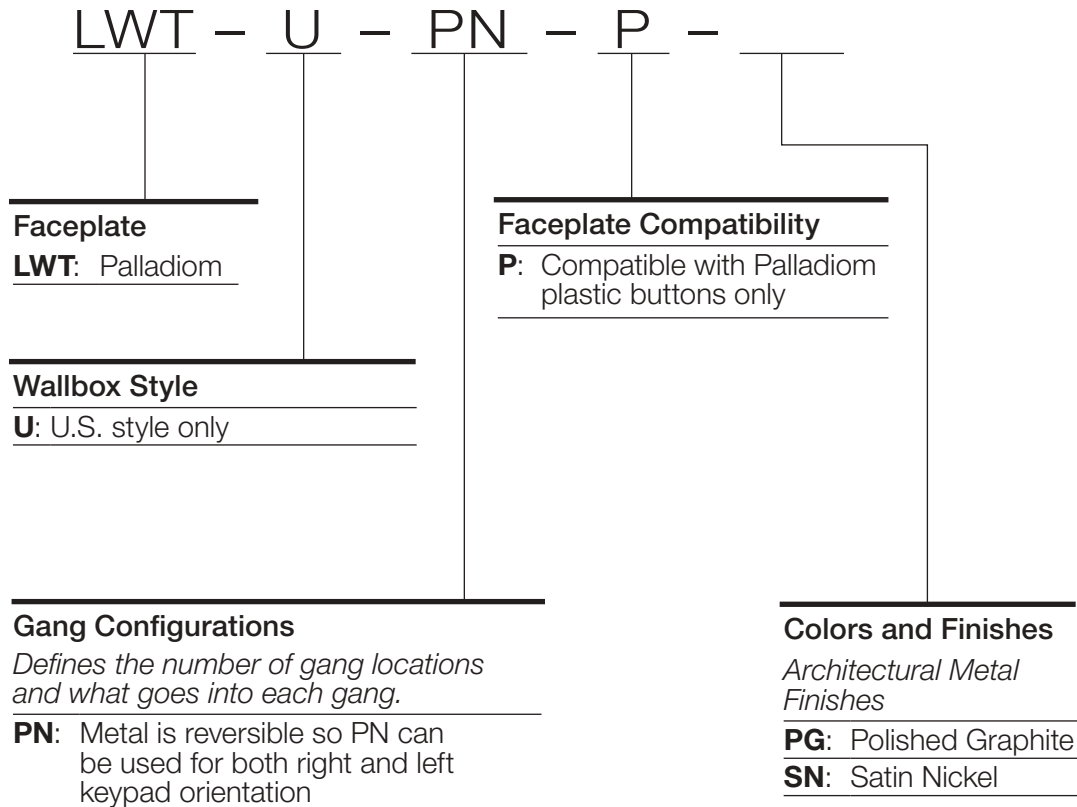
LWT – U – PN – P – ___

Faceplate
**LWT**: Palladiom

Faceplate Compatibility
**P**: Compatible with Palladiom plastic buttons only

Wallbox Style
**U**: U.S. style only

Gang Configurations
*Defines the number of gang locations and what goes into each gang.*
**PN**: Metal is reversible so PN can be used for both right and left keypad orientation

Colors and Finishes
*Architectural Metal Finishes*
**PG**: Polished Graphite
**SN**: Satin Nickel